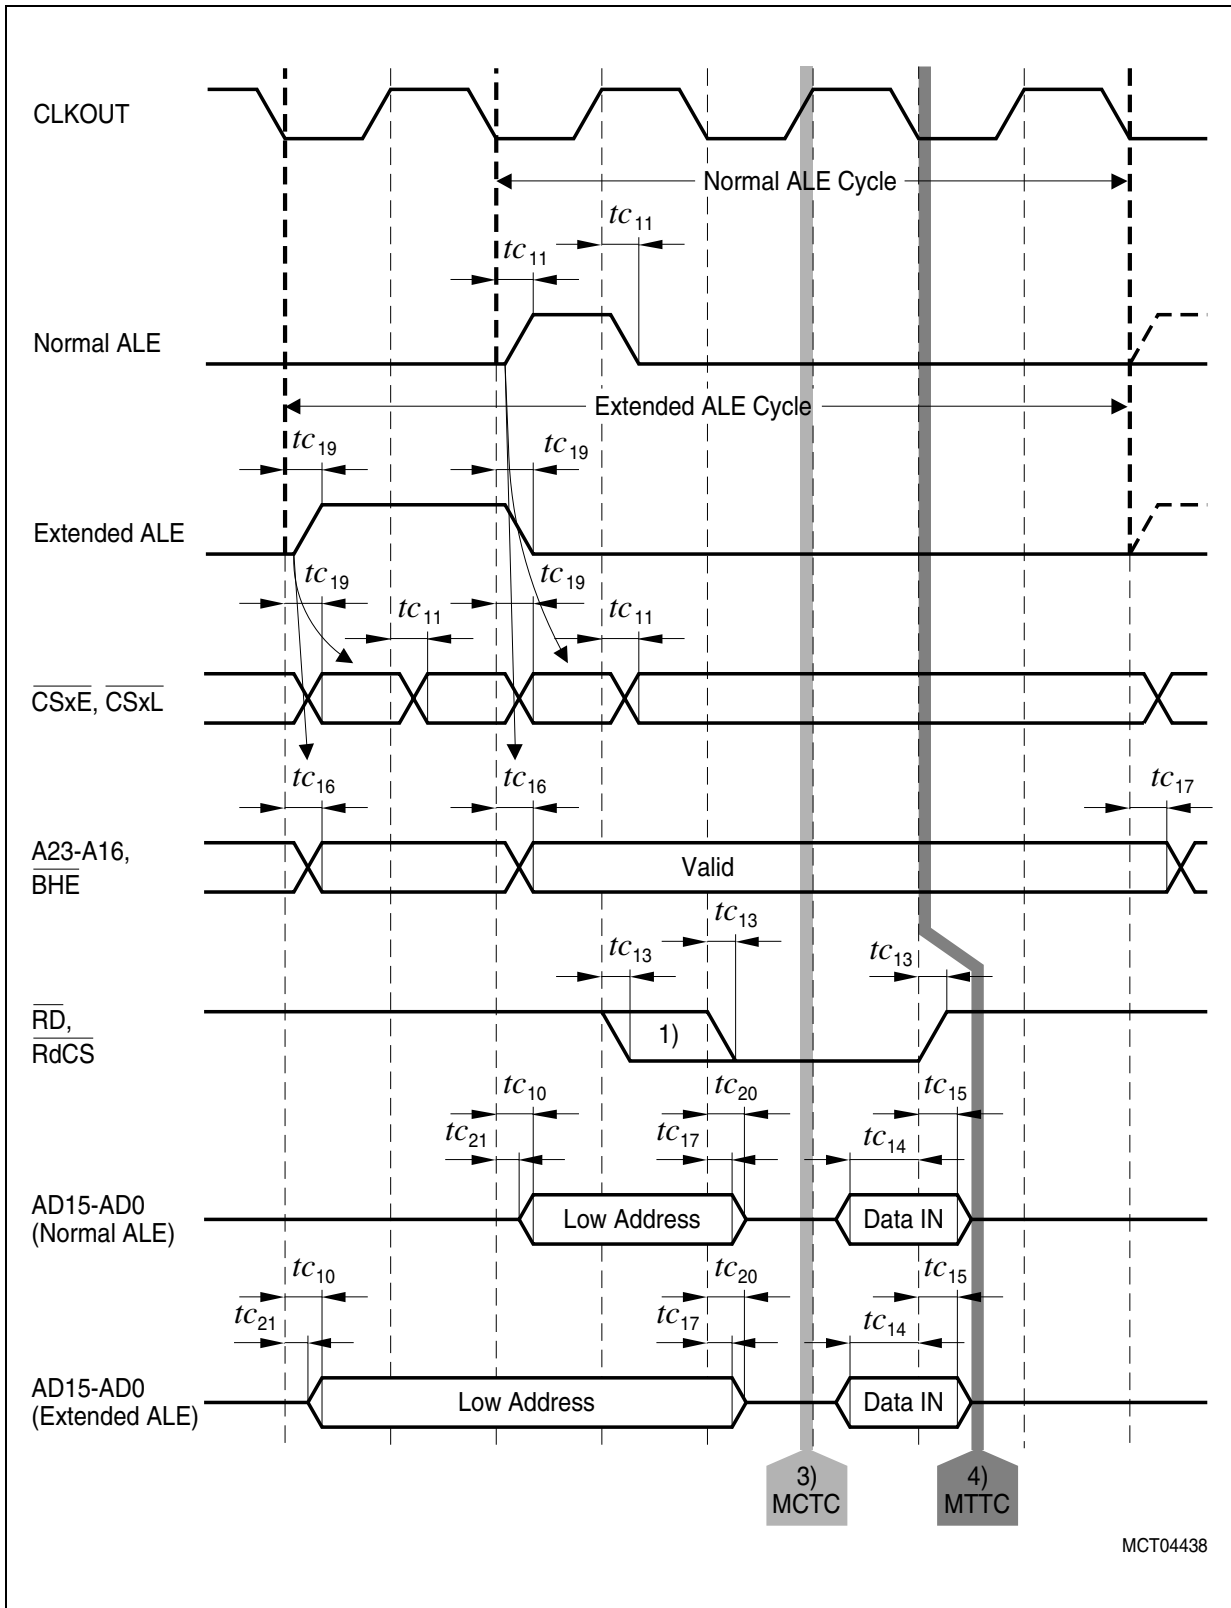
CLKOUT

Normal ALE Cycle

$tc_{11}$

$tc_{11}$

Normal ALE

Extended ALE Cycle

$tc_{19}$

$tc_{19}$

Extended ALE

$tc_{19}$

$tc_{19}$

$tc_{11}$

$tc_{11}$

$\overline{CSxE}$, $\overline{CSxL}$

$tc_{16}$

$tc_{16}$

$tc_{17}$

A23-A16, $\overline{BHE}$

Valid

$tc_{13}$

$tc_{13}$

$tc_{13}$

$\overline{RD}$, $\overline{RdCS}$

1)

$tc_{10}$

$tc_{21}$

$tc_{20}$

$tc_{17}$

$tc_{15}$

$tc_{14}$

AD15-AD0 (Normal ALE)

Low Address

Data IN

$tc_{10}$

$tc_{21}$

$tc_{20}$

$tc_{17}$

$tc_{15}$

$tc_{14}$

AD15-AD0 (Extended ALE)

Low Address

Data IN

3) MCTC

4) MTTC

MCT04438